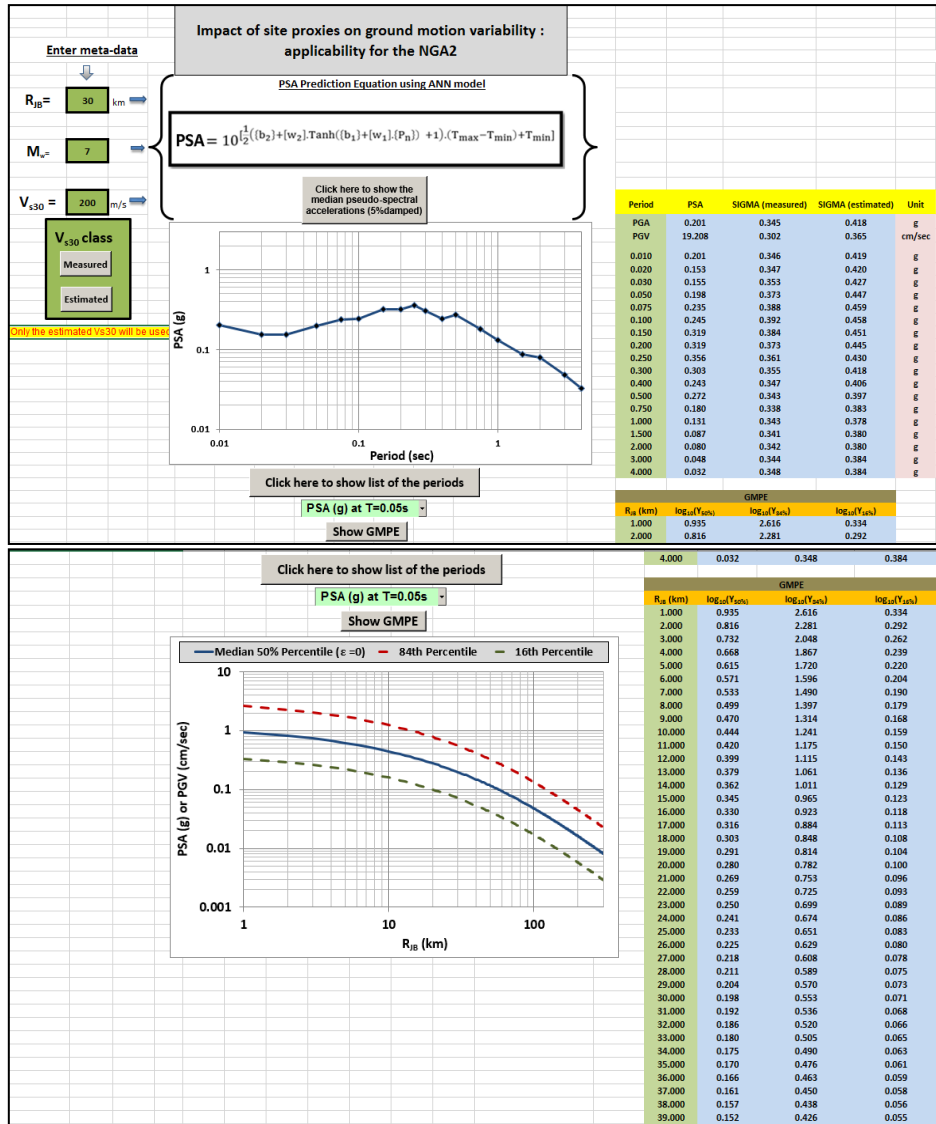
Impact of site proxies on ground motion variability : applicability for the NGA2

Enter meta-data

$R_{JB}$= 30 km

$M_w$= 7

$V_{s30}$ = 200 m/s

PSA Prediction Equation using ANN model

$PSA = 10^{\frac{1}{2}((b_2)+[w_2].Tanh((b_1)+[w_1].\{P_n\})\ +1).(T_{max}-T_{min})+T_{min}]}$

Click here to show the median pseudo-spectral accelerations (5%damped)

$V_{s30}$ class

Measured

Estimated

Only the estimated Vs30 will be used

PSA (g)

1

0.1

0.01

0.01 0.1 1

Period (sec)

Click here to show list of the periods

PSA (g) at T=0.05s

Show GMPE

| Period | PSA | SIGMA (measured) | SIGMA (estimated) | Unit |
|---|---|---|---|---|
| PGA | 0.201 | 0.345 | 0.418 | g |
| PGV | 19.208 | 0.302 | 0.365 | cm/sec |
| 0.010 | 0.201 | 0.346 | 0.419 | g |
| 0.020 | 0.153 | 0.347 | 0.420 | g |
| 0.030 | 0.155 | 0.353 | 0.427 | g |
| 0.050 | 0.198 | 0.373 | 0.447 | g |
| 0.075 | 0.235 | 0.388 | 0.459 | g |
| 0.100 | 0.245 | 0.392 | 0.458 | g |
| 0.150 | 0.319 | 0.384 | 0.451 | g |
| 0.200 | 0.319 | 0.373 | 0.445 | g |
| 0.250 | 0.356 | 0.361 | 0.430 | g |
| 0.300 | 0.303 | 0.355 | 0.418 | g |
| 0.400 | 0.243 | 0.347 | 0.406 | g |
| 0.500 | 0.272 | 0.343 | 0.397 | g |
| 0.750 | 0.180 | 0.338 | 0.383 | g |
| 1.000 | 0.131 | 0.343 | 0.378 | g |
| 1.500 | 0.087 | 0.341 | 0.380 | g |
| 2.000 | 0.080 | 0.342 | 0.380 | g |
| 3.000 | 0.048 | 0.344 | 0.384 | g |
| 4.000 | 0.032 | 0.348 | 0.384 | g |

GMPE

| $R_{JB}$ (km) | $log_{10}(Y_{50\%})$ | $log_{10}(Y_{84\%})$ | $log_{10}(Y_{16\%})$ |
|---|---|---|---|
| 1.000 | 0.935 | 2.616 | 0.334 |
| 2.000 | 0.816 | 2.281 | 0.292 |

Click here to show list of the periods

PSA (g) at T=0.05s

Show GMPE

Median 50% Percentile (ε =0) 84th Percentile 16th Percentile

PSA (g) or PGV (cm/sec)

10

1

0.1

0.01

0.001

1 10 100

$R_{JB}$ (km)

| 4.000 | 0.032 | 0.348 | 0.384 |
|---|---|---|---|

GMPE

| $R_{JB}$ (km) | $log_{10}(Y_{50\%})$ | $log_{10}(Y_{84\%})$ | $log_{10}(Y_{16\%})$ |
|---|---|---|---|
| 1.000 | 0.935 | 2.616 | 0.334 |
| 2.000 | 0.816 | 2.281 | 0.292 |
| 3.000 | 0.732 | 2.048 | 0.262 |
| 4.000 | 0.668 | 1.867 | 0.239 |
| 5.000 | 0.615 | 1.720 | 0.220 |
| 6.000 | 0.571 | 1.596 | 0.204 |
| 7.000 | 0.533 | 1.490 | 0.190 |
| 8.000 | 0.499 | 1.397 | 0.179 |
| 9.000 | 0.470 | 1.314 | 0.168 |
| 10.000 | 0.444 | 1.241 | 0.159 |
| 11.000 | 0.420 | 1.175 | 0.150 |
| 12.000 | 0.399 | 1.115 | 0.143 |
| 13.000 | 0.379 | 1.061 | 0.136 |
| 14.000 | 0.362 | 1.011 | 0.129 |
| 15.000 | 0.345 | 0.965 | 0.123 |
| 16.000 | 0.330 | 0.923 | 0.118 |
| 17.000 | 0.316 | 0.884 | 0.113 |
| 18.000 | 0.303 | 0.848 | 0.108 |
| 19.000 | 0.291 | 0.814 | 0.104 |
| 20.000 | 0.280 | 0.782 | 0.100 |
| 21.000 | 0.269 | 0.753 | 0.096 |
| 22.000 | 0.259 | 0.725 | 0.093 |
| 23.000 | 0.250 | 0.699 | 0.089 |
| 24.000 | 0.241 | 0.674 | 0.086 |
| 25.000 | 0.233 | 0.651 | 0.083 |
| 26.000 | 0.225 | 0.629 | 0.080 |
| 27.000 | 0.218 | 0.608 | 0.078 |
| 28.000 | 0.211 | 0.589 | 0.075 |
| 29.000 | 0.204 | 0.570 | 0.073 |
| 30.000 | 0.198 | 0.553 | 0.071 |
| 31.000 | 0.192 | 0.536 | 0.068 |
| 32.000 | 0.186 | 0.520 | 0.066 |
| 33.000 | 0.180 | 0.505 | 0.065 |
| 34.000 | 0.175 | 0.490 | 0.063 |
| 35.000 | 0.170 | 0.476 | 0.061 |
| 36.000 | 0.166 | 0.463 | 0.059 |
| 37.000 | 0.161 | 0.450 | 0.058 |
| 38.000 | 0.157 | 0.438 | 0.056 |
| 39.000 | 0.152 | 0.426 | 0.055 |